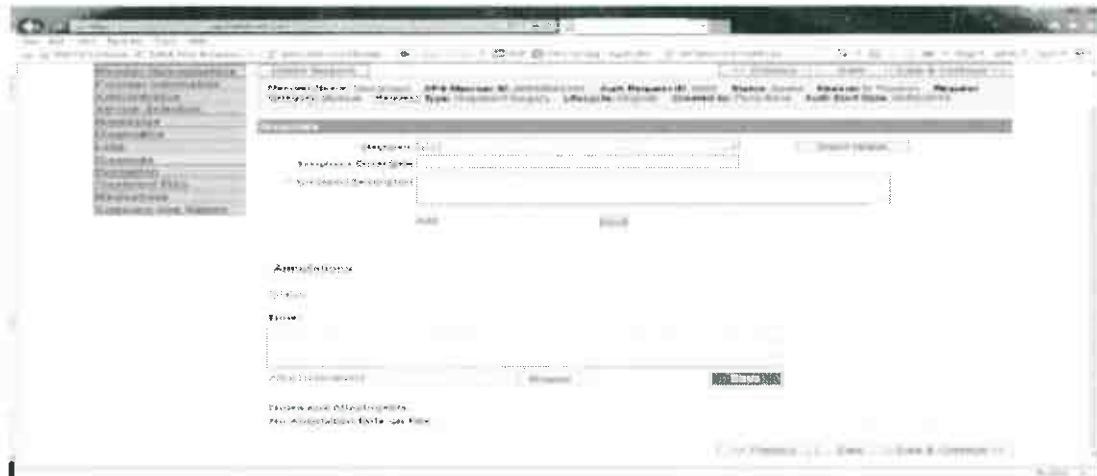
Member Information
Provider Information
Admission
Service Selection
Diagnosis
Procedures
Notes
Annotations

Member Name: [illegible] OFS Member Id: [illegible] Auth Request ID: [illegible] Status: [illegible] Request Category: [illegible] Request Type: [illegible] Lifecycle: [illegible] Created by: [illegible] Auth Start Date: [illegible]

Diagnosis
Diagnosis Description
Procedure Description
Add
Annotations
Note
Attach Document
Browse
Save
<< Previous
Save
Save & Continue >>